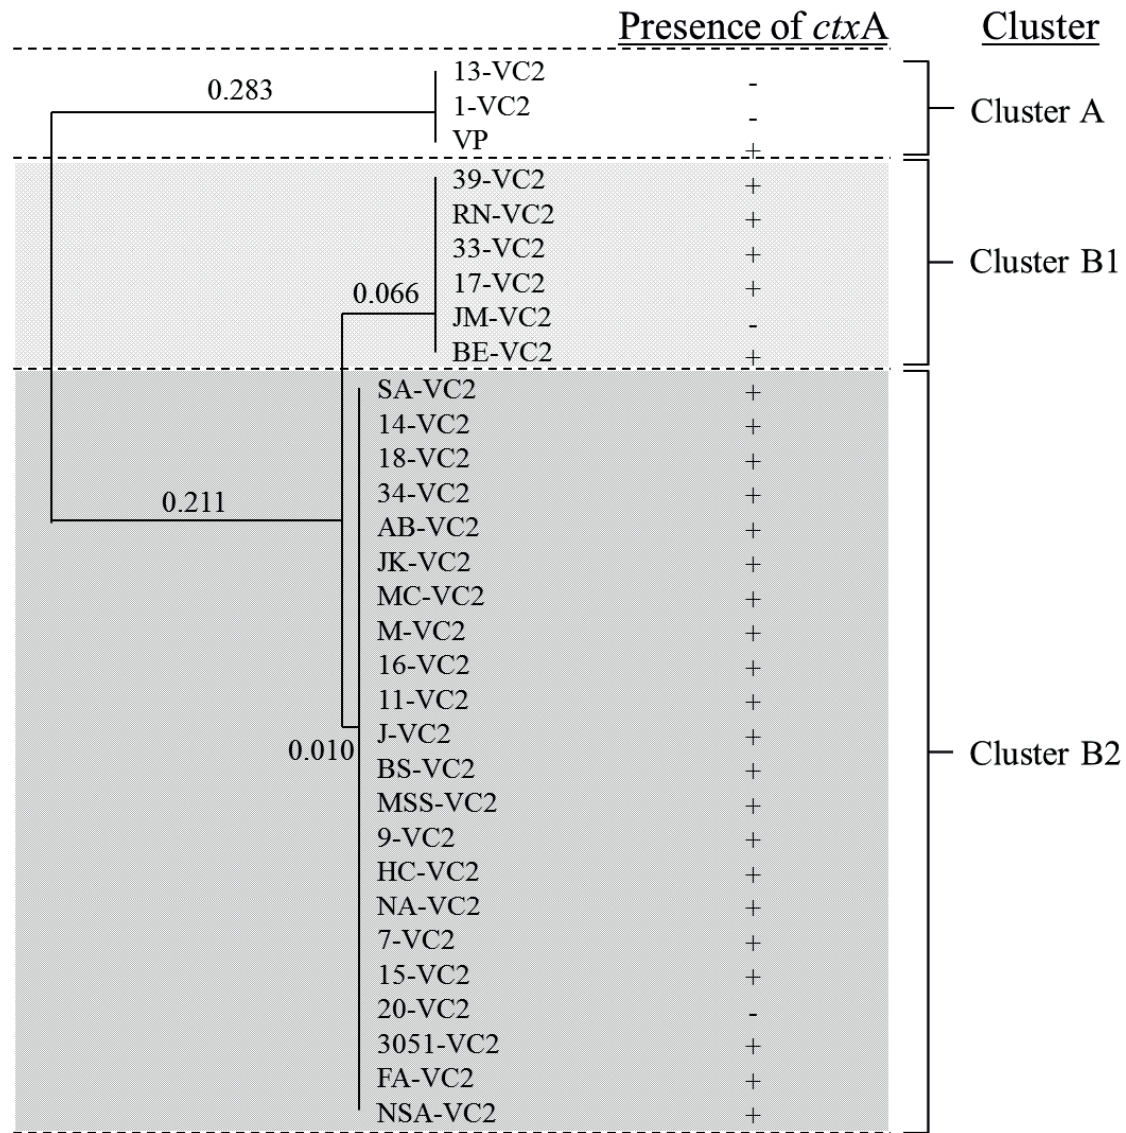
| | Presence of *ctx*A | Cluster |
|---|---|---|
| 13-VC2 | - | Cluster A |
| 1-VC2 | - | |
| VP | + | |
| 39-VC2 | + | Cluster B1 |
| RN-VC2 | + | |
| 33-VC2 | + | |
| 17-VC2 | + | |
| JM-VC2 | - | |
| BE-VC2 | + | |
| SA-VC2 | + | Cluster B2 |
| 14-VC2 | + | |
| 18-VC2 | + | |
| 34-VC2 | + | |
| AB-VC2 | + | |
| JK-VC2 | + | |
| MC-VC2 | + | |
| M-VC2 | + | |
| 16-VC2 | + | |
| 11-VC2 | + | |
| J-VC2 | + | |
| BS-VC2 | + | |
| MSS-VC2 | + | |
| 9-VC2 | + | |
| HC-VC2 | + | |
| NA-VC2 | + | |
| 7-VC2 | + | |
| 15-VC2 | + | |
| 20-VC2 | - | |
| 3051-VC2 | + | |
| FA-VC2 | + | |
| NSA-VC2 | + | |

0.283
0.066
0.211
0.010